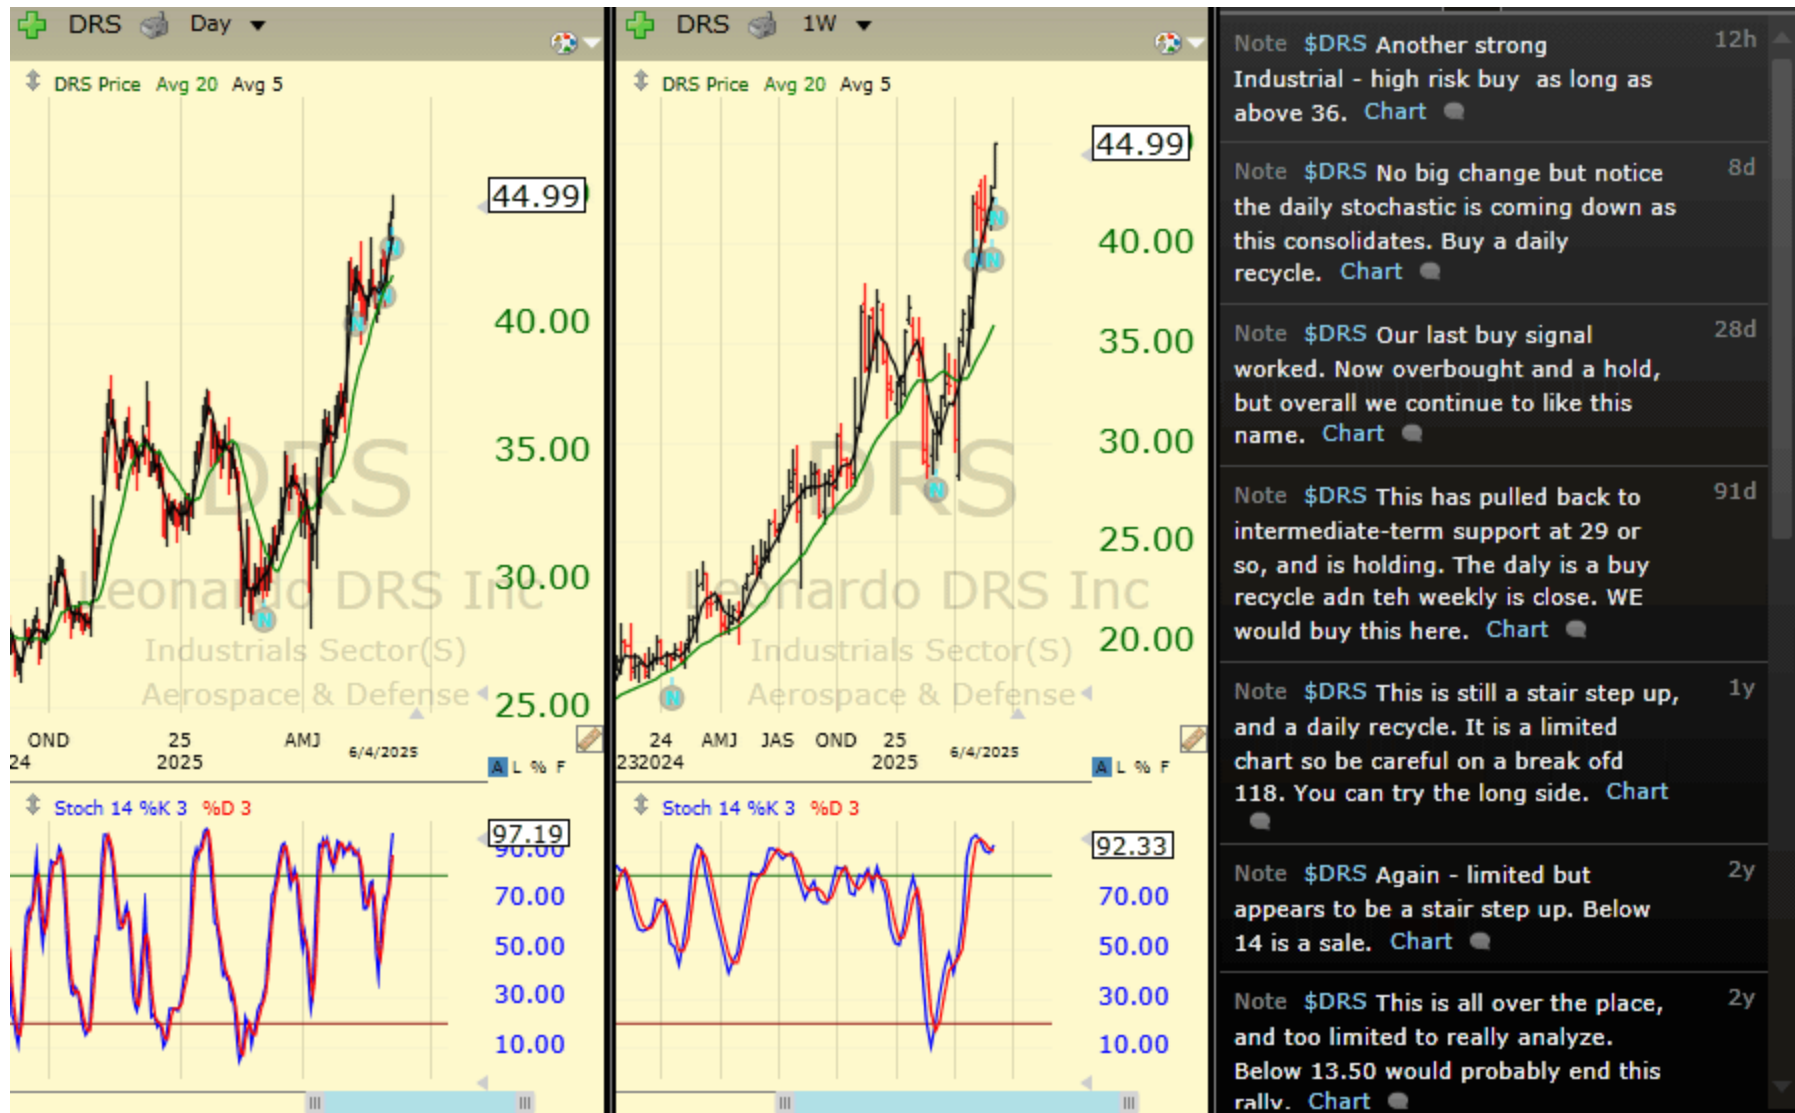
DRS Day

DRS Price Avg 20 Avg 5

44.99

40.00

35.00

30.00

25.00

DRS

Leonardo DRS Inc

Industrials Sector(S)

Aerospace & Defense

OND 24

25 2025

AMJ

6/4/2025

A L % F

Stoch 14 %K 3 %D 3

97.19

90.00

70.00

50.00

30.00

10.00

DRS 1W

DRS Price Avg 20 Avg 5

44.99

40.00

35.00

30.00

25.00

20.00

DRS

Leonardo DRS Inc

Industrials Sector(S)

Aerospace & Defense

24 232024

AMJ

JAS

OND

25 2025

6/4/2025

A L % F

Stoch 14 %K 3 %D 3

92.33

70.00

50.00

30.00

10.00

Note $DRS Another strong Industrial - high risk buy as long as above 36. Chart 12h

Note $DRS No big change but notice the daily stochastic is coming down as this consolidates. Buy a daily recycle. Chart 8d

Note $DRS Our last buy signal worked. Now overbought and a hold, but overall we continue to like this name. Chart 28d

Note $DRS This has pulled back to intermediate-term support at 29 or so, and is holding. The daly is a buy recycle adn teh weekly is close. WE would buy this here. Chart 91d

Note $DRS This is still a stair step up, and a daily recycle. It is a limited chart so be careful on a break ofd 118. You can try the long side. Chart 1y

Note $DRS Again - limited but appears to be a stair step up. Below 14 is a sale. Chart 2y

Note $DRS This is all over the place, and too limited to really analyze. Below 13.50 would probably end this rally. Chart 2y